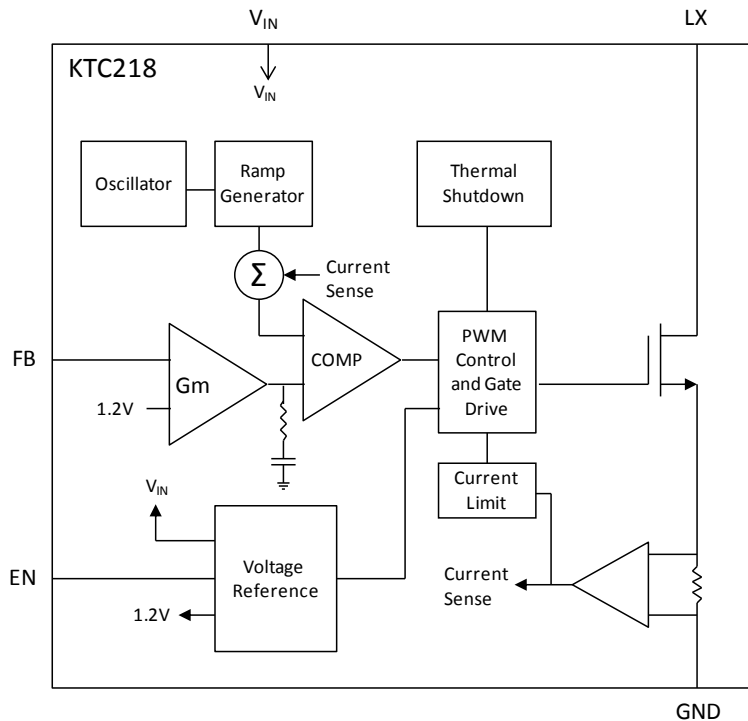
$V_{IN}$

LX

KTC218

$V_{IN}$

Oscillator

Ramp Generator

Thermal Shutdown

$\Sigma$

Current Sense

FB

Gm

1.2V

COMP

PWM Control and Gate Drive

Current Limit

$V_{IN}$

EN

Voltage Reference

1.2V

Current Sense

GND